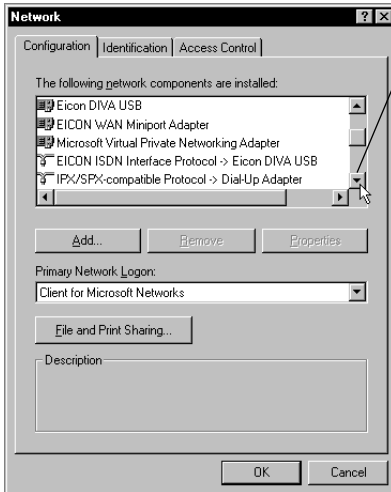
Network

?

Configuration | Identification | Access Control

The following network components are installed:

Eicon DIVA USB
EICON WAN Miniport Adapter
Microsoft Virtual Private Networking Adapter
EICON ISDN Interface Protocol -> Eicon DIVA USB
IPX/SPX-compatible Protocol -> Dial-Up Adapter

Add...
Remove
Properties

Primary Network Logon:

Client for Microsoft Networks

File and Print Sharing...

Description

OK
Cancel